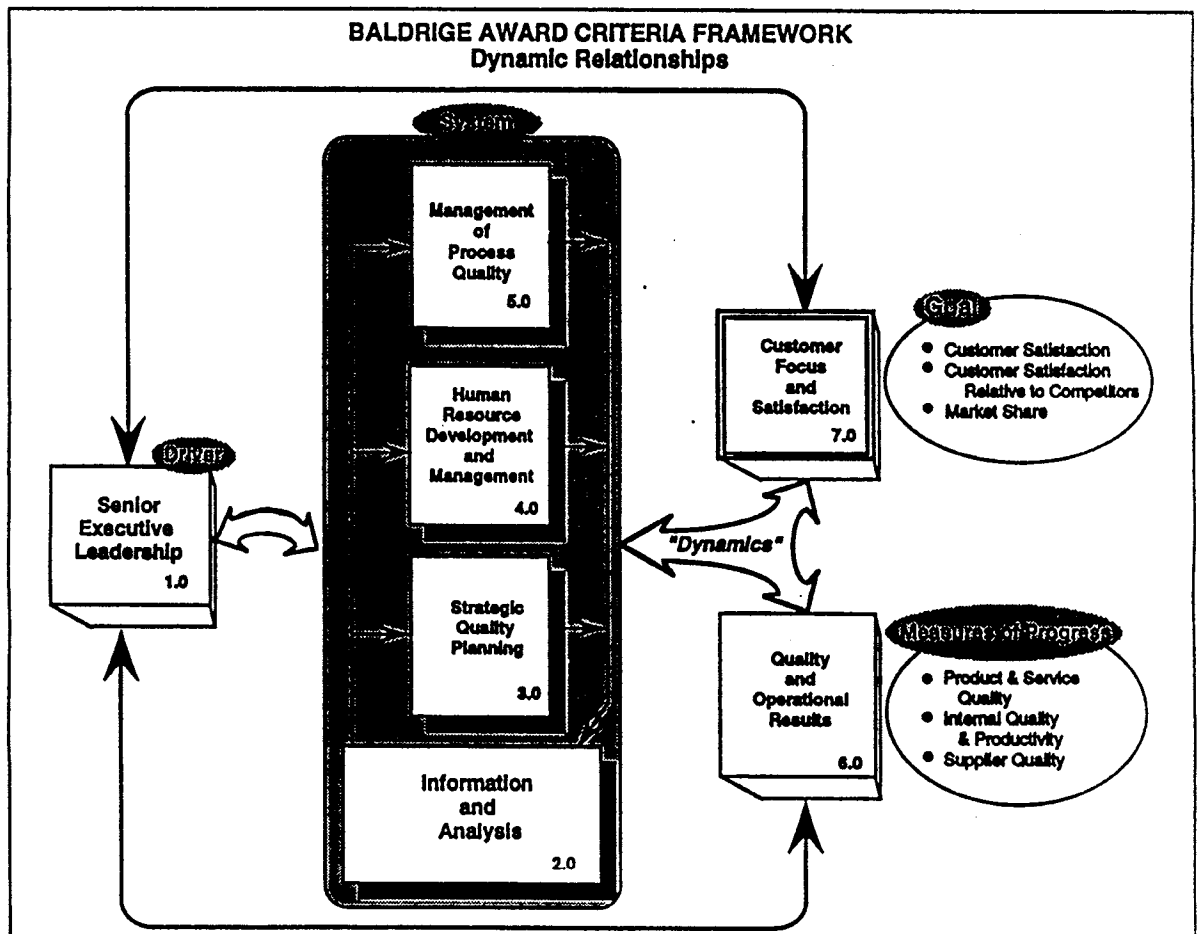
BALDRIGE AWARD CRITERIA FRAMEWORK
Dynamic Relationships

System

Management of Process Quality 5.0

Human Resource Development and Management 4.0

Strategic Quality Planning 3.0

Information and Analysis 2.0

Driver

Senior Executive Leadership 1.0

"Dynamics"

Customer Focus and Satisfaction 7.0

Goal

- Customer Satisfaction
- Customer Satisfaction Relative to Competitors
- Market Share

Quality and Operational Results 6.0

Measures of Progress

- Product & Service Quality
- Internal Quality & Productivity
- Supplier Quality